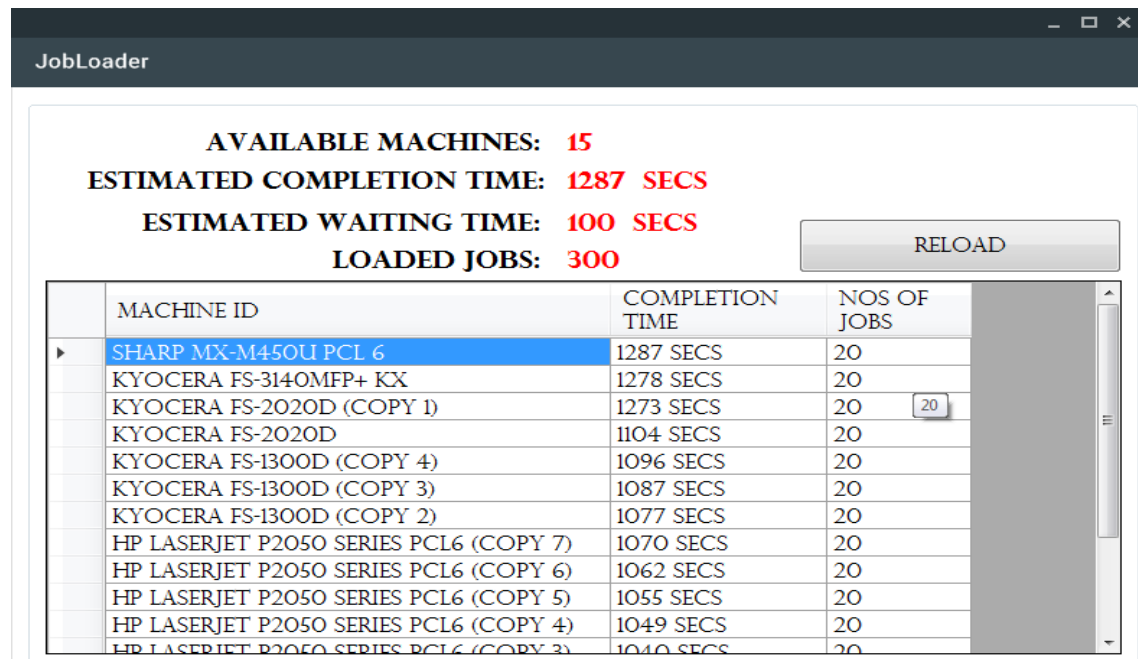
JobLoader

AVAILABLE MACHINES: 15
ESTIMATED COMPLETION TIME: 1287 SECS
ESTIMATED WAITING TIME: 100 SECS
LOADED JOBS: 300

RELOAD

| MACHINE ID | COMPLETION TIME | NOS OF JOBS |
|---|---|---|
| SHARP MX-M450U PCL 6 | 1287 SECS | 20 |
| KYOCERA FS-3140MFP+ KX | 1278 SECS | 20 |
| KYOCERA FS-2020D (COPY 1) | 1273 SECS | 20 |
| KYOCERA FS-2020D | 1104 SECS | 20 |
| KYOCERA FS-1300D (COPY 4) | 1096 SECS | 20 |
| KYOCERA FS-1300D (COPY 3) | 1087 SECS | 20 |
| KYOCERA FS-1300D (COPY 2) | 1077 SECS | 20 |
| HP LASERJET P2050 SERIES PCL6 (COPY 7) | 1070 SECS | 20 |
| HP LASERJET P2050 SERIES PCL6 (COPY 6) | 1062 SECS | 20 |
| HP LASERJET P2050 SERIES PCL6 (COPY 5) | 1055 SECS | 20 |
| HP LASERJET P2050 SERIES PCL6 (COPY 4) | 1049 SECS | 20 |
| HP LASERJET P2050 SERIES PCL6 (COPY 3) | 1040 SECS | 20 |

20